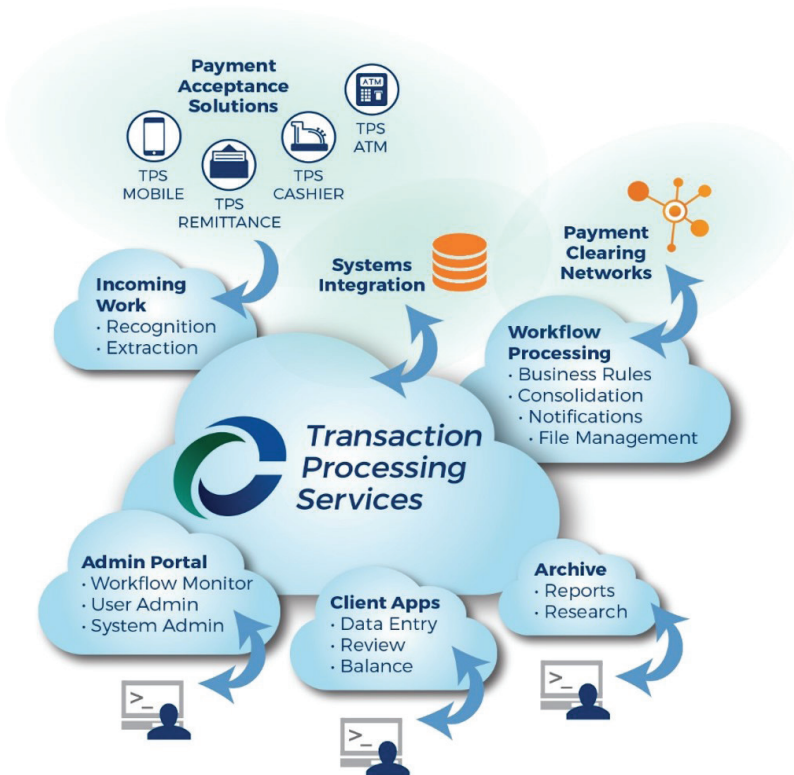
Payment Acceptance Solutions

ATM

TPS ATM

TPS MOBILE

TPS REMITTANCE

TPS CASHIER

Payment Clearing Networks

Systems Integration

Incoming Work
• Recognition
• Extraction

Workflow Processing
• Business Rules
• Consolidation
• Notifications
• File Management

Transaction Processing Services

Admin Portal
• Workflow Monitor
• User Admin
• System Admin

Client Apps
• Data Entry
• Review
• Balance

Archive
• Reports
• Research

>_

>_

>_